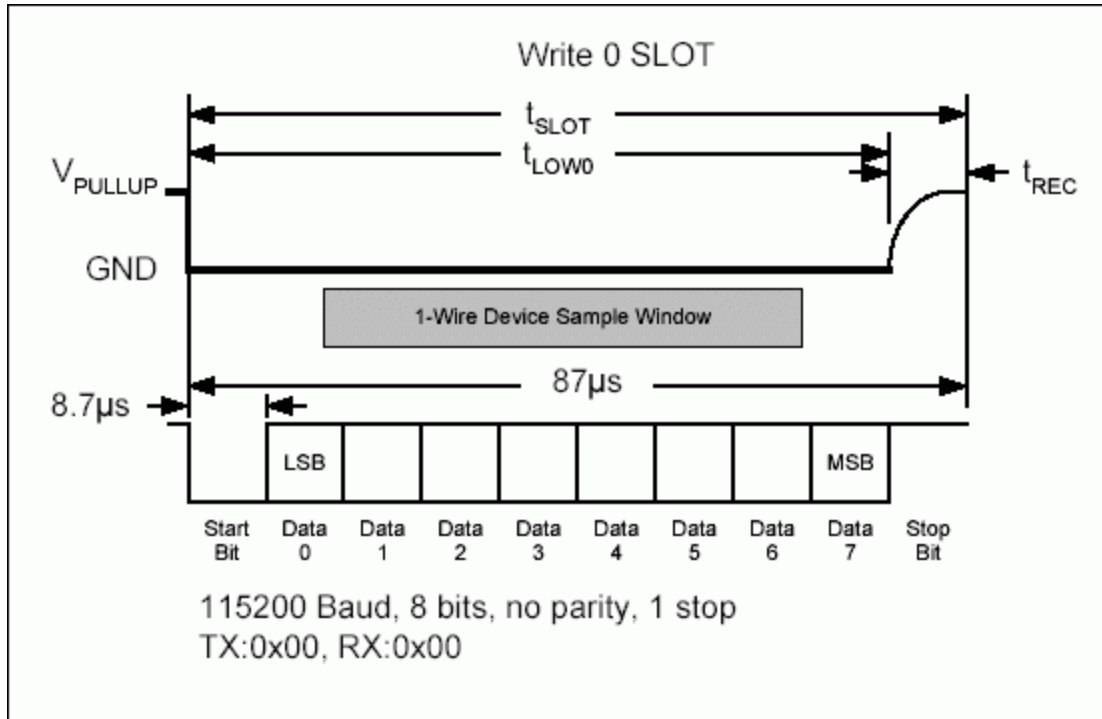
Write 0 SLOT

$t_{SLOT}$

$t_{LOW0}$

$V_{PULLUP}$

$t_{REC}$

GND

1-Wire Device Sample Window

8.7µs

87µs

LSB

MSB

Start Bit

Data 0

Data 1

Data 2

Data 3

Data 4

Data 5

Data 6

Data 7

Stop Bit

115200 Baud, 8 bits, no parity, 1 stop
TX:0x00, RX:0x00